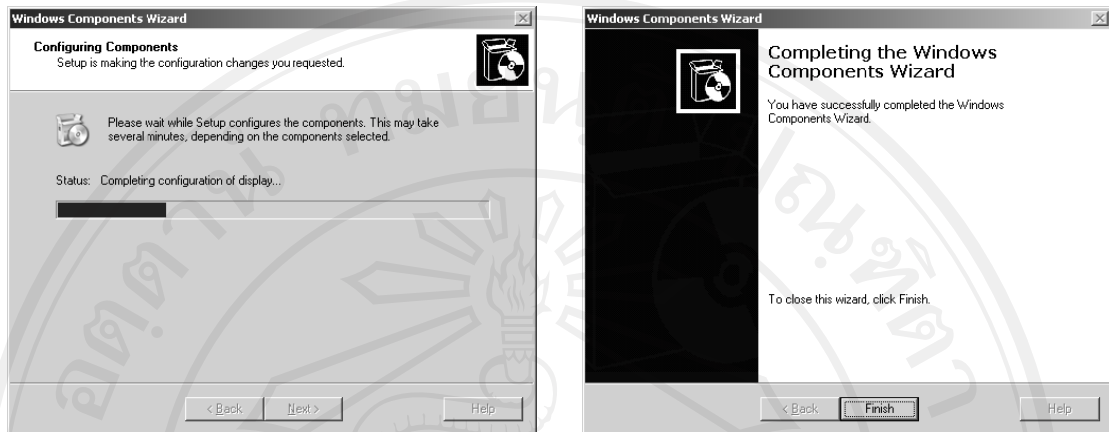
Windows Components Wizard

Configuring Components
Setup is making the configuration changes you requested.

Please wait while Setup configures the components. This may take several minutes, depending on the components selected.

Status: Completing configuration of display...

< Back | Next > | Help

Windows Components Wizard

Completing the Windows Components Wizard

You have successfully completed the Windows Components Wizard.

To close this wizard, click Finish.

< Back | Finish | Help